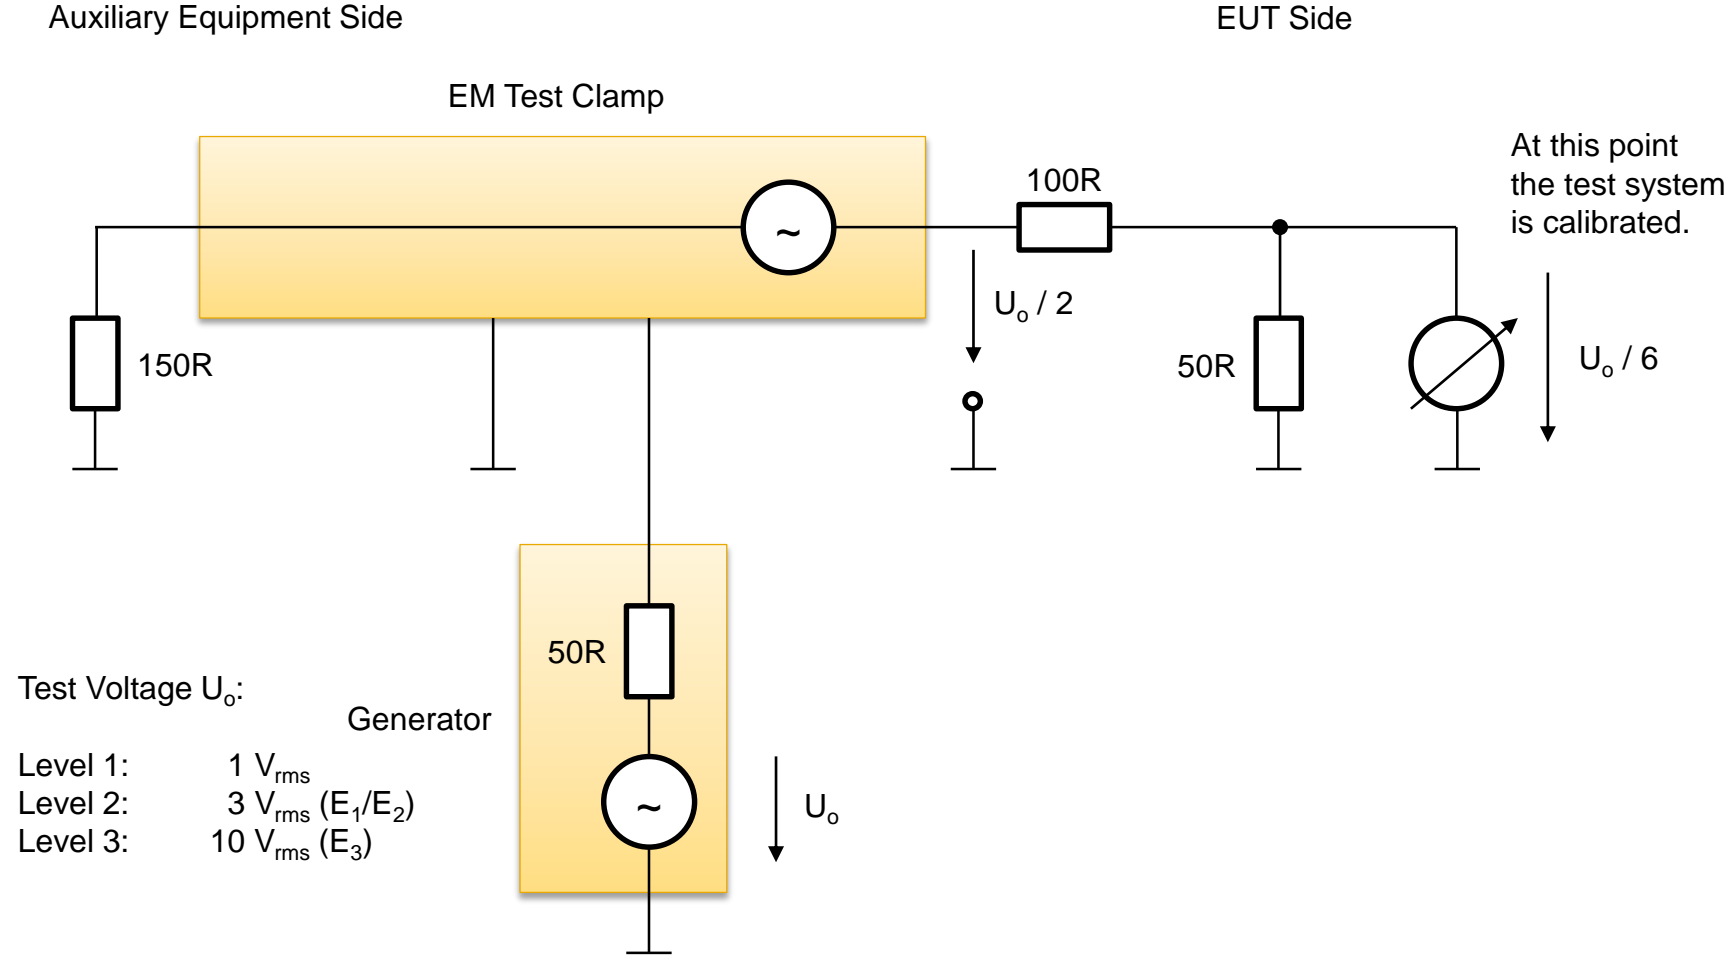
Auxiliary Equipment Side

EUT Side

EM Test Clamp

At this point the test system is calibrated.

100R

~

$U_o$ / 2

150R

50R

$U_o$ / 6

50R

Test Voltage $U_o$:

Generator

Level 1: 1 $V_{rms}$
Level 2: 3 $V_{rms}$ ($E_1$/$E_2$)
Level 3: 10 $V_{rms}$ ($E_3$)

~

$U_o$